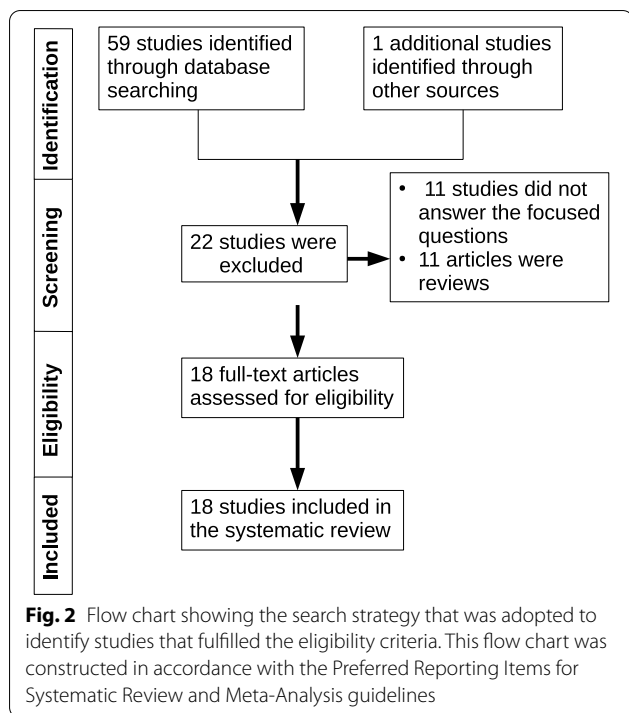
Identification

59 studies identified through database searching

1 additional studies identified through other sources

Screening

22 studies were excluded

• 11 studies did not answer the focused questions
• 11 articles were reviews

Eligibility

18 full-text articles assessed for eligibility

Included

18 studies included in the systematic review

**Fig. 2** Flow chart showing the search strategy that was adopted to identify studies that fulfilled the eligibility criteria. This flow chart was constructed in accordance with the Preferred Reporting Items for Systematic Review and Meta-Analysis guidelines